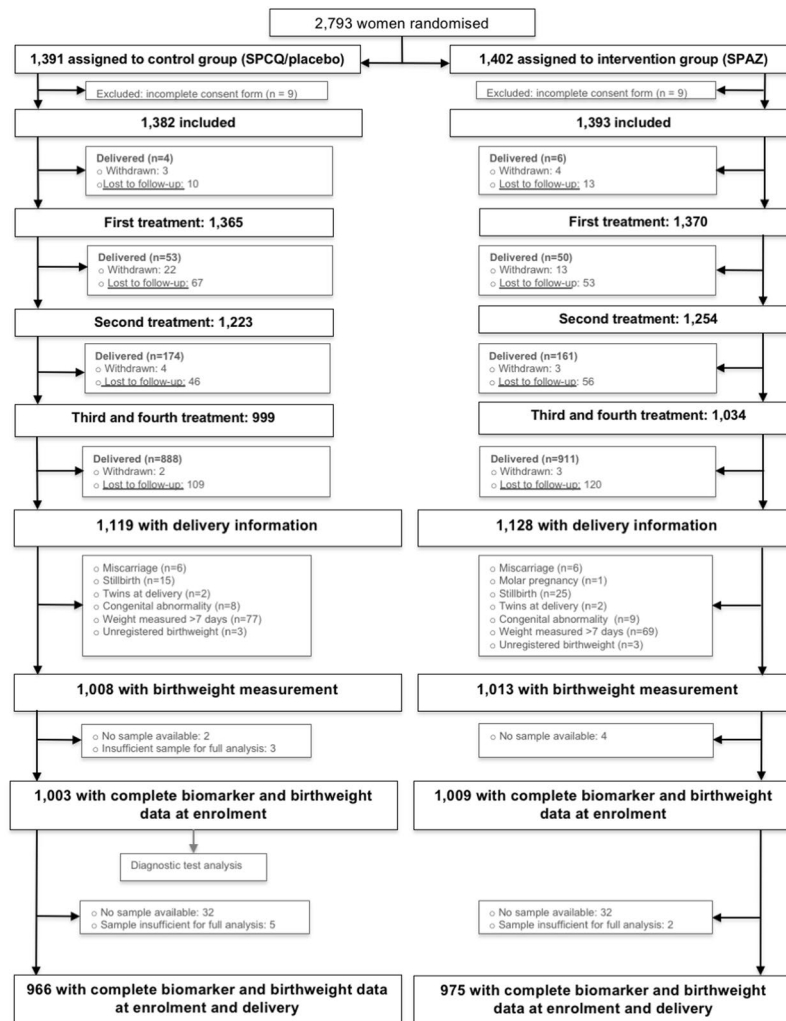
2,793 women randomised

1,391 assigned to control group (SPCQ/placebo)

Excluded: incomplete consent form (n = 9)

1,382 included

Delivered (n=4)
○ Withdrawn: 3
○ Lost to follow-up: 10

First treatment: 1,365

Delivered (n=53)
○ Withdrawn: 22
○ Lost to follow-up: 67

Second treatment: 1,223

Delivered (n=174)
○ Withdrawn: 4
○ Lost to follow-up: 46

Third and fourth treatment: 999

Delivered (n=888)
○ Withdrawn: 2
○ Lost to follow-up: 109

1,119 with delivery information

○ Miscarriage (n=6)
○ Stillbirth (n=15)
○ Twins at delivery (n=2)
○ Congenital abnormality (n=8)
○ Weight measured >7 days (n=77)
○ Unregistered birthweight (n=3)

1,008 with birthweight measurement

○ No sample available: 2
○ Insufficient sample for full analysis: 3

1,003 with complete biomarker and birthweight data at enrolment

Diagnostic test analysis

○ No sample available: 32
○ Sample insufficient for full analysis: 5

966 with complete biomarker and birthweight data at enrolment and delivery

1,402 assigned to intervention group (SPAZ)

Excluded: incomplete consent form (n = 9)

1,393 included

Delivered (n=6)
○ Withdrawn: 4
○ Lost to follow-up: 13

First treatment: 1,370

Delivered (n=50)
○ Withdrawn: 13
○ Lost to follow-up: 53

Second treatment: 1,254

Delivered (n=161)
○ Withdrawn: 3
○ Lost to follow-up: 56

Third and fourth treatment: 1,034

Delivered (n=911)
○ Withdrawn: 3
○ Lost to follow-up: 120

1,128 with delivery information

○ Miscarriage (n=6)
○ Molar pregnancy (n=1)
○ Stillbirth (n=25)
○ Twins at delivery (n=2)
○ Congenital abnormality (n=9)
○ Weight measured >7 days (n=69)
○ Unregistered birthweight (n=3)

1,013 with birthweight measurement

○ No sample available: 4

1,009 with complete biomarker and birthweight data at enrolment

○ No sample available: 32
○ Sample insufficient for full analysis: 2

975 with complete biomarker and birthweight data at enrolment and delivery